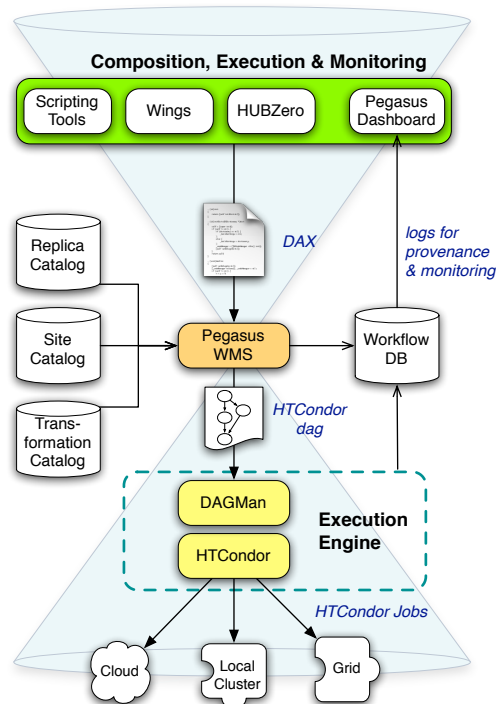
Composition, Execution & Monitoring

Scripting Tools

Wings

HUBZero

Pegasus Dashboard

DAX

logs for provenance & monitoring

Replica Catalog

Site Catalog

Transformation Catalog

Pegasus WMS

Workflow DB

HTCondor dag

DAGMan

HTCondor

Execution Engine

HTCondor Jobs

Cloud

Local Cluster

Grid